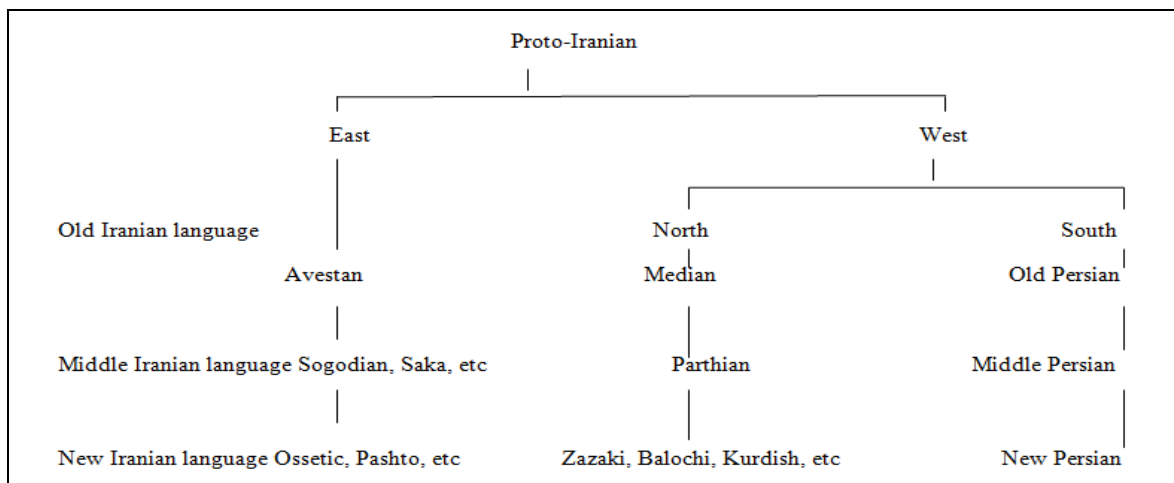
Proto-Iranian

East

West

Old Iranian language

North

South

Avestan

Median

Old Persian

Middle Iranian language Sogodian, Saka, etc

Parthian

Middle Persian

New Iranian language Ossetic, Pashto, etc

Zazaki, Balochi, Kurdish, etc

New Persian